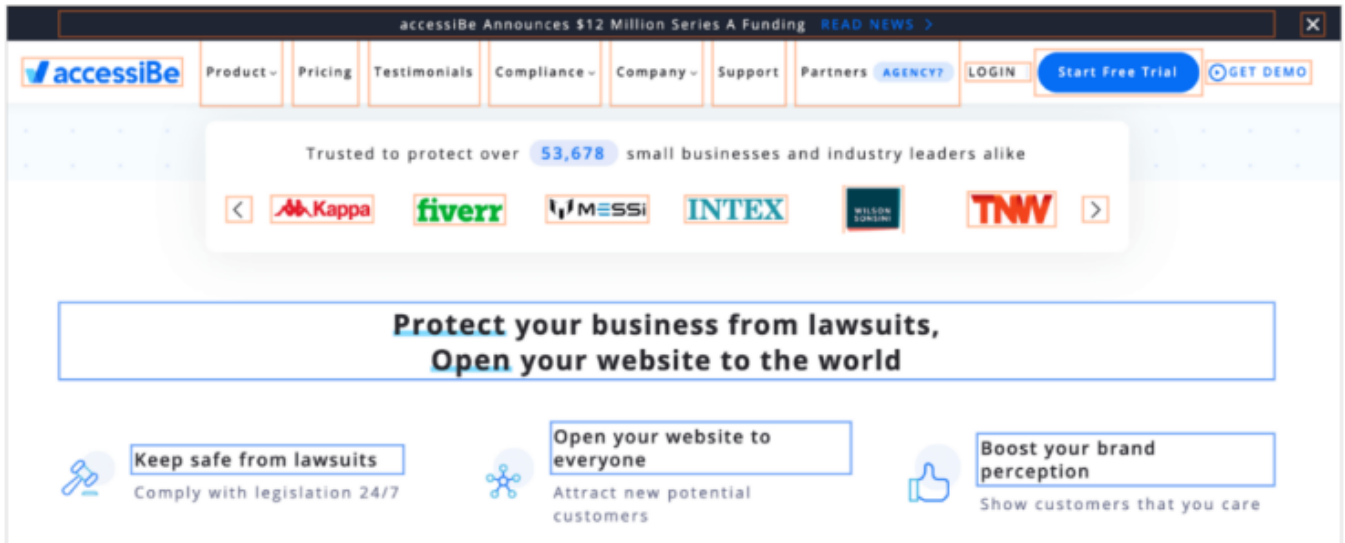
accessiBe Announces $12 Million Series A Funding READ NEWS >

accessiBe Product Pricing Testimonials Compliance Company Support Partners AGENCY? LOGIN Start Free Trial GET DEMO

Trusted to protect over 53,678 small businesses and industry leaders alike

Kappa fiverr MESSI INTEX WILSON SONSINI TNW

Protect your business from lawsuits, Open your website to the world

Keep safe from lawsuits
Comply with legislation 24/7

Open your website to everyone
Attract new potential customers

Boost your brand perception
Show customers that you care